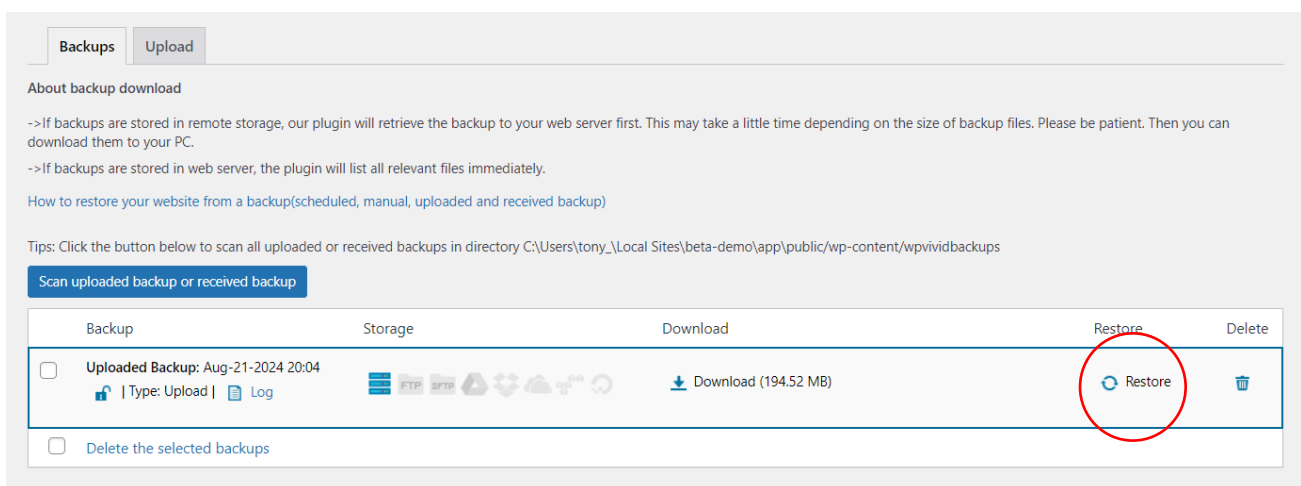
Backups Upload

About backup download

->If backups are stored in remote storage, our plugin will retrieve the backup to your web server first. This may take a little time depending on the size of backup files. Please be patient. Then you can download them to your PC.

->If backups are stored in web server, the plugin will list all relevant files immediately.

How to restore your website from a backup(scheduled, manual, uploaded and received backup)

Tips: Click the button below to scan all uploaded or received backups in directory C:\Users\tony_\Local Sites\beta-demo\app\public\wp-content\wpvividbackups

Scan uploaded backup or received backup

| | Backup | Storage | Download | Restore | Delete |
|---|---|---|---|---|---|
| | Uploaded Backup: Aug-21-2024 20:04 \| Type: Upload \| Log | FTP SFTP | Download (194.52 MB) | Restore | |

Delete the selected backups